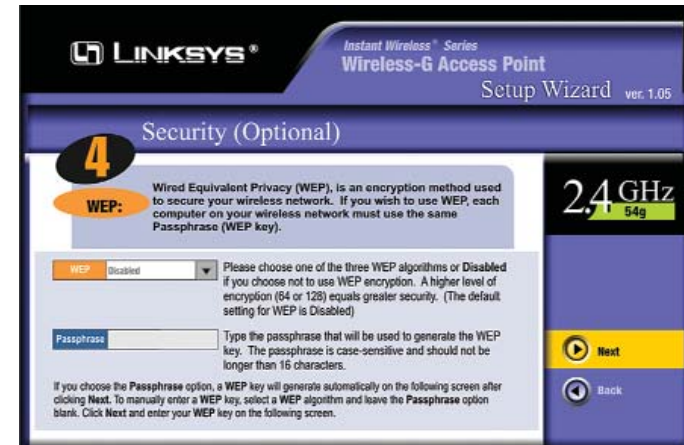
LINKSYS®

Instant Wireless® Series
Wireless-G Access Point
Setup Wizard ver. 1.05

Security (Optional)

4

WEP:

Wired Equivalent Privacy (WEP), is an encryption method used to secure your wireless network. If you wish to use WEP, each computer on your wireless network must use the same Passphrase (WEP key).

2.4 GHz
54g

WEP Disabled

Please choose one of the three WEP algorithms or Disabled if you choose not to use WEP encryption. A higher level of encryption (64 or 128) equals greater security. (The default setting for WEP is Disabled)

Passphrase

Type the passphrase that will be used to generate the WEP key. The passphrase is case-sensitive and should not be longer than 16 characters.

If you choose the Passphrase option, a WEP key will generate automatically on the following screen after clicking Next. To manually enter a WEP key, select a WEP algorithm and leave the Passphrase option blank. Click Next and enter your WEP key on the following screen.

Next

Back